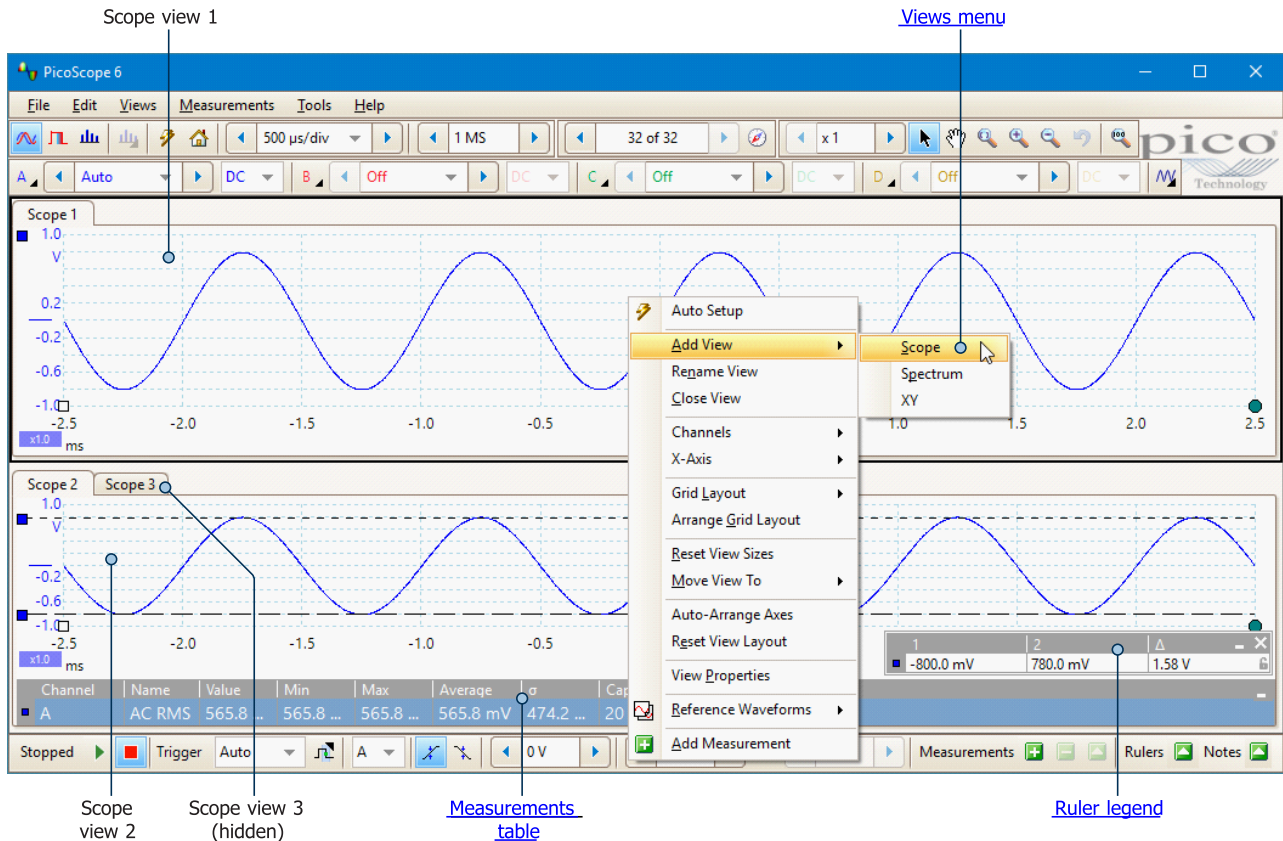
Scope view 1

Views menu

PicoScope 6

File Edit Views Measurements Tools Help

500 µs/div

1 MS

32 of 32

x 1

pico Technology

A Auto DC B Off DC C Off DC D Off DC

Scope 1

1.0 V 0.2 -0.2 -0.6 -1.0

-2.5 -2.0 -1.5 -1.0 -0.5 1.0 1.5 2.0 2.5

x1.0 ms

Auto Setup
Add View
Rename View
Close View
Channels
X-Axis
Grid Layout
Arrange Grid Layout
Reset View Sizes
Move View To
Auto-Arrange Axes
Reset View Layout
View Properties
Reference Waveforms
Add Measurement

Scope
Spectrum
XY

Scope 2 Scope 3

1.0 V -0.2 -0.6 -1.0

-2.5 -2.0 -1.5 -1.0 -0.5

x1.0 ms

| 1 | 2 | Δ |
|---|---|---|
| -800.0 mV | 780.0 mV | 1.58 V |

| Channel | Name | Value | Min | Max | Average | σ | Cap |
|---|---|---|---|---|---|---|---|
| A | AC RMS | 565.8 ... | 565.8 ... | 565.8 ... | 565.8 mV | 474.2 ... | 20 |

Stopped Trigger Auto A 0 V Measurements Rulers Notes

Scope view 2

Scope view 3 (hidden)

Measurements table

Ruler legend